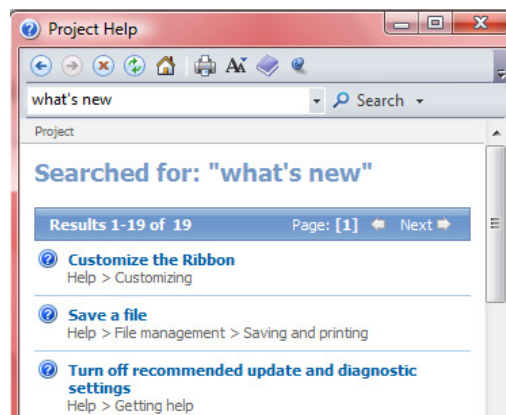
Project Help

what's new

Search

Project

Searched for: "what's new"

Results 1-19 of 19

Page: [1]

Next

Customize the Ribbon
Help > Customizing

Save a file
Help > File management > Saving and printing

Turn off recommended update and diagnostic settings
Help > Getting help